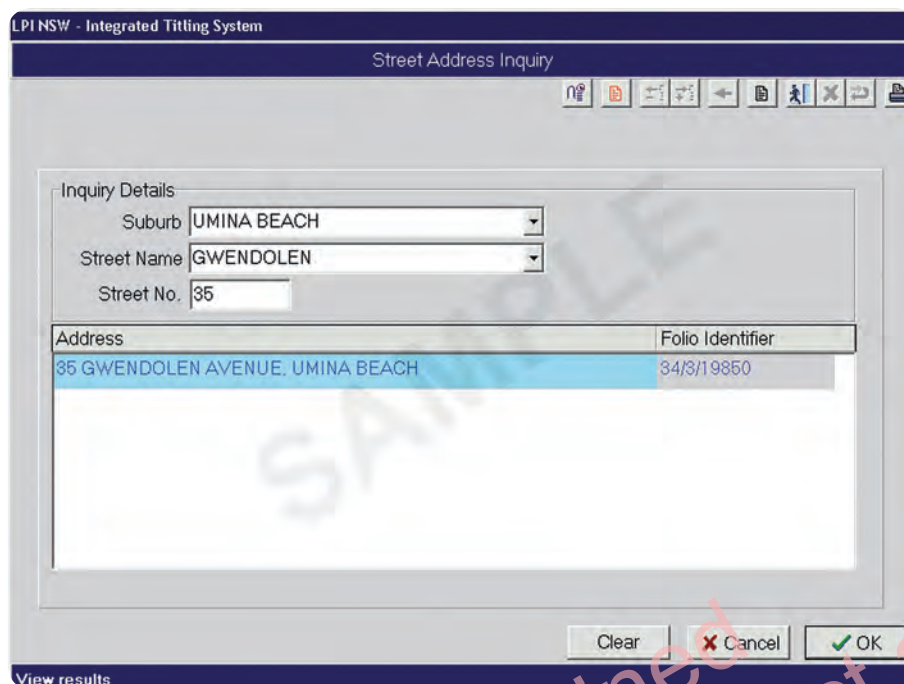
LPI NSW - Integrated Titling System

Street Address Inquiry

Inquiry Details

Suburb UMINA BEACH

Street Name GWENDOLEN

Street No. 35

| Address | Folio Identifier |
|---|---|
| 35 GWENDOLEN AVENUE, UMINA BEACH | 34/3/19850 |

SAMPLE

Clear Cancel OK

View results